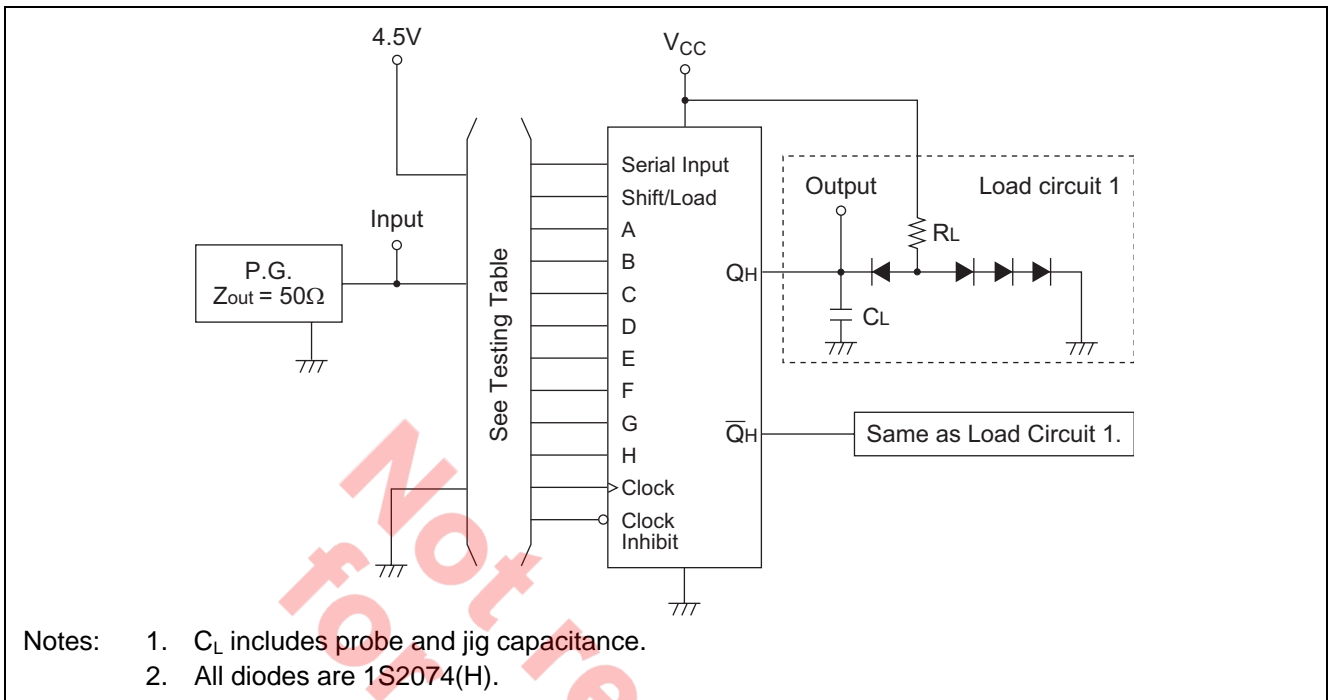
4.5V

$V_{CC}$

Input

P.G.
$Z_{out}$ = 50Ω

See Testing Table

Serial Input
Shift/Load
A
B
C
D
E
F
G
H
Clock
Clock Inhibit

$Q_H$

$\overline{Q}_H$

Output

Load circuit 1

$R_L$

$C_L$

Same as Load Circuit 1.

Notes: 1. $C_L$ includes probe and jig capacitance.
2. All diodes are 1S2074(H).

Not for